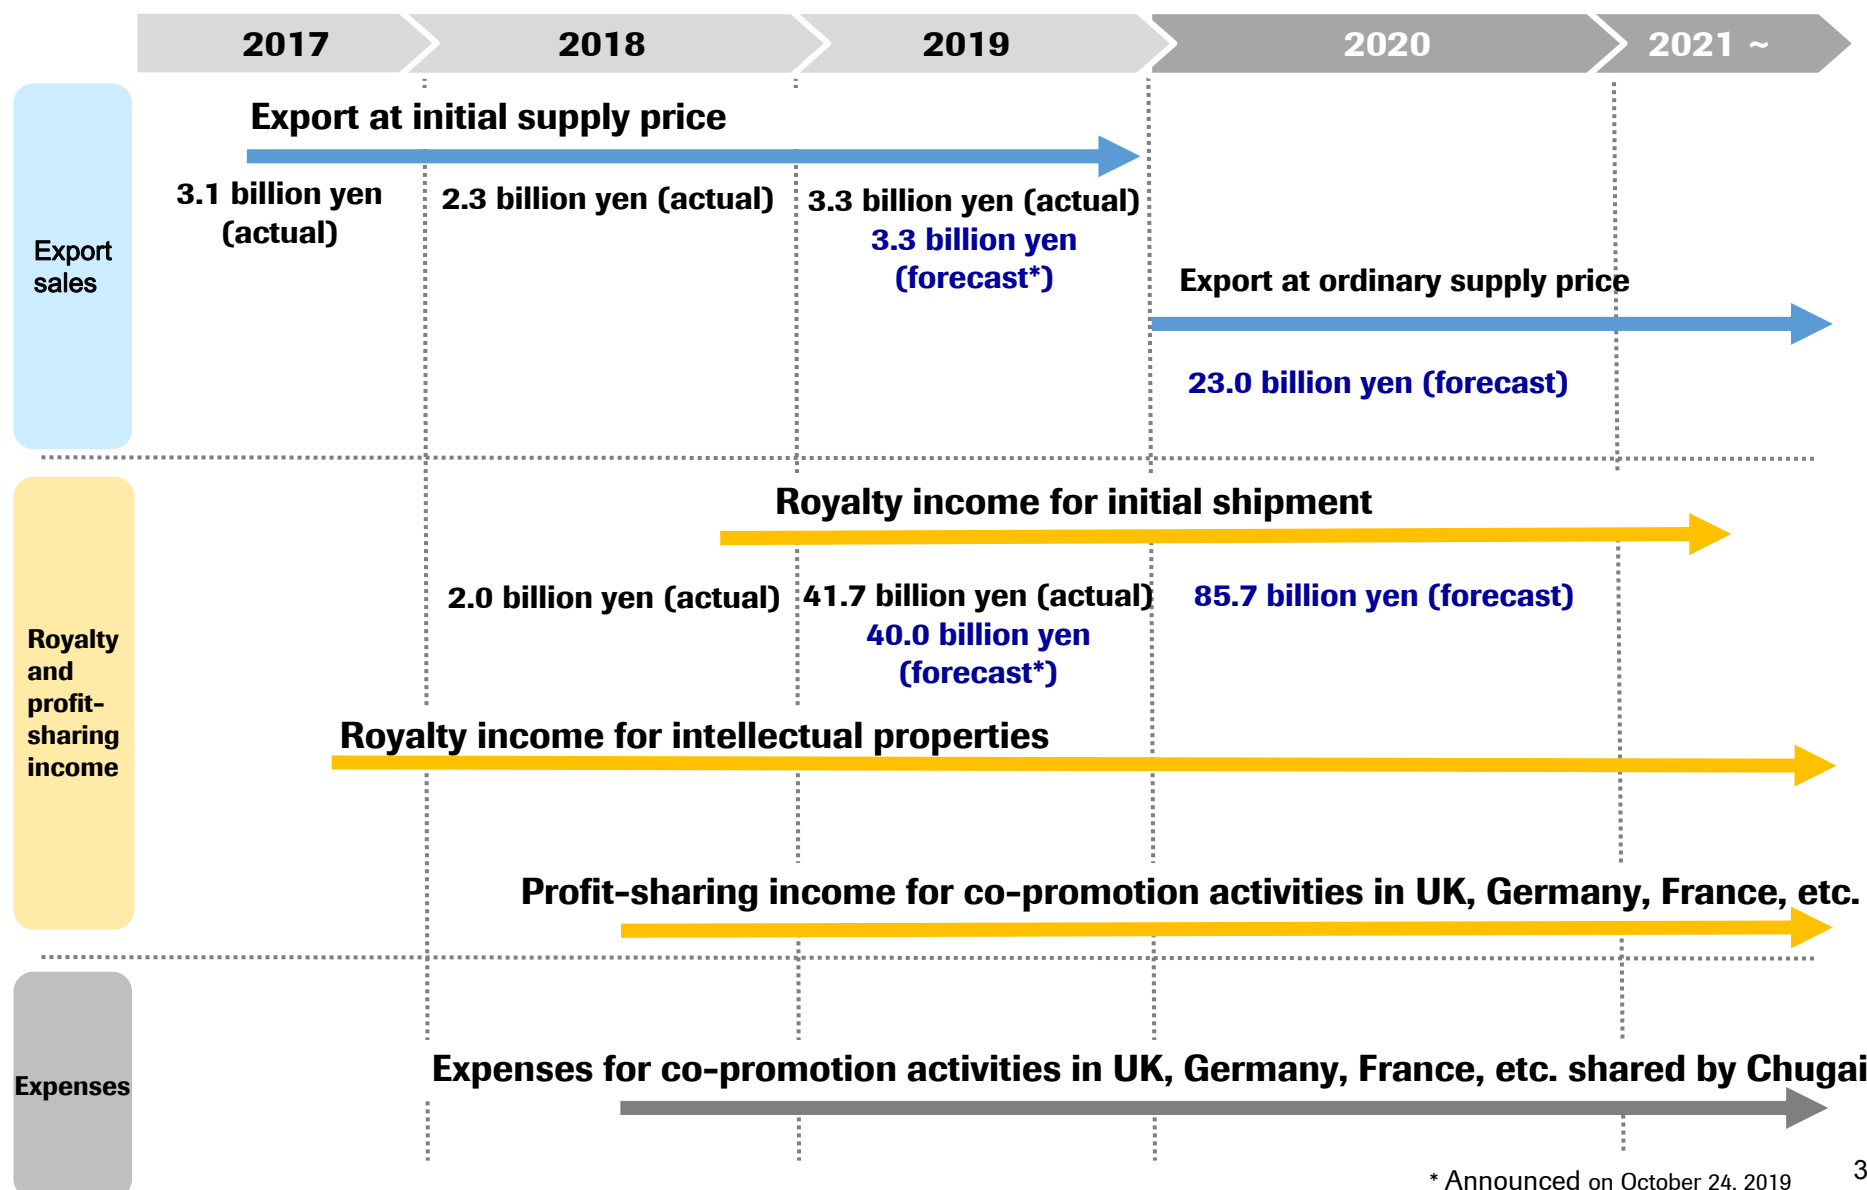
2017
2018
2019
2020
2021 ~

Export sales

Export at initial supply price

3.1 billion yen (actual)

2.3 billion yen (actual)

3.3 billion yen (actual)
3.3 billion yen (forecast*)

Export at ordinary supply price

23.0 billion yen (forecast)

Royalty and profit-sharing income

Royalty income for initial shipment

2.0 billion yen (actual)

41.7 billion yen (actual)
40.0 billion yen (forecast*)

85.7 billion yen (forecast)

Royalty income for intellectual properties

Profit-sharing income for co-promotion activities in UK, Germany, France, etc.

Expenses

Expenses for co-promotion activities in UK, Germany, France, etc. shared by Chugai

* Announced on October 24, 2019

3